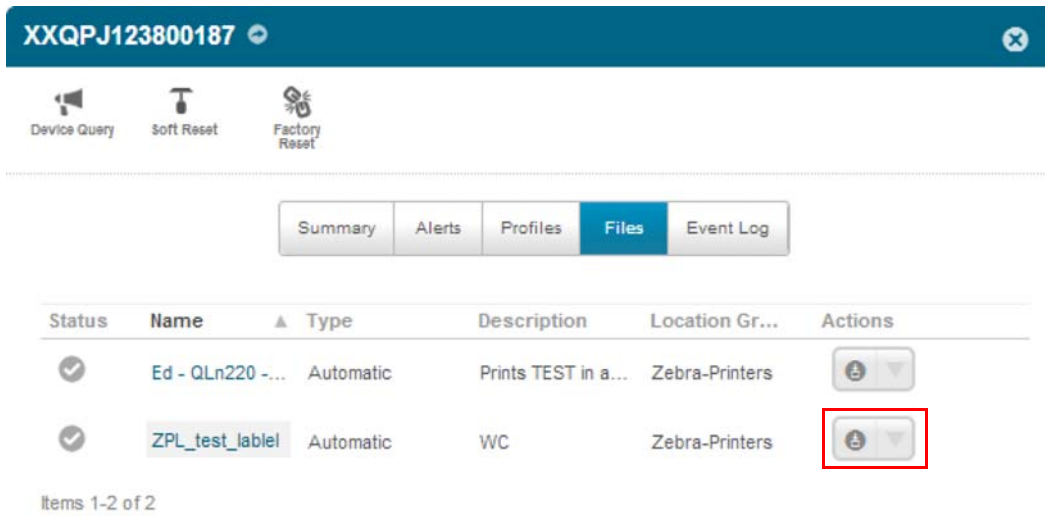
XXQPJ123800187

Device Query
Soft Reset
Factory Reset

Summary
Alerts
Profiles
Files
Event Log

| Status | Name | Type | Description | Location Gr... | Actions |
|---|---|---|---|---|---|
| | Ed - QLn220 -... | Automatic | Prints TEST in a... | Zebra-Printers | |
| | ZPL_test_lablel | Automatic | WC | Zebra-Printers | |

Items 1-2 of 2